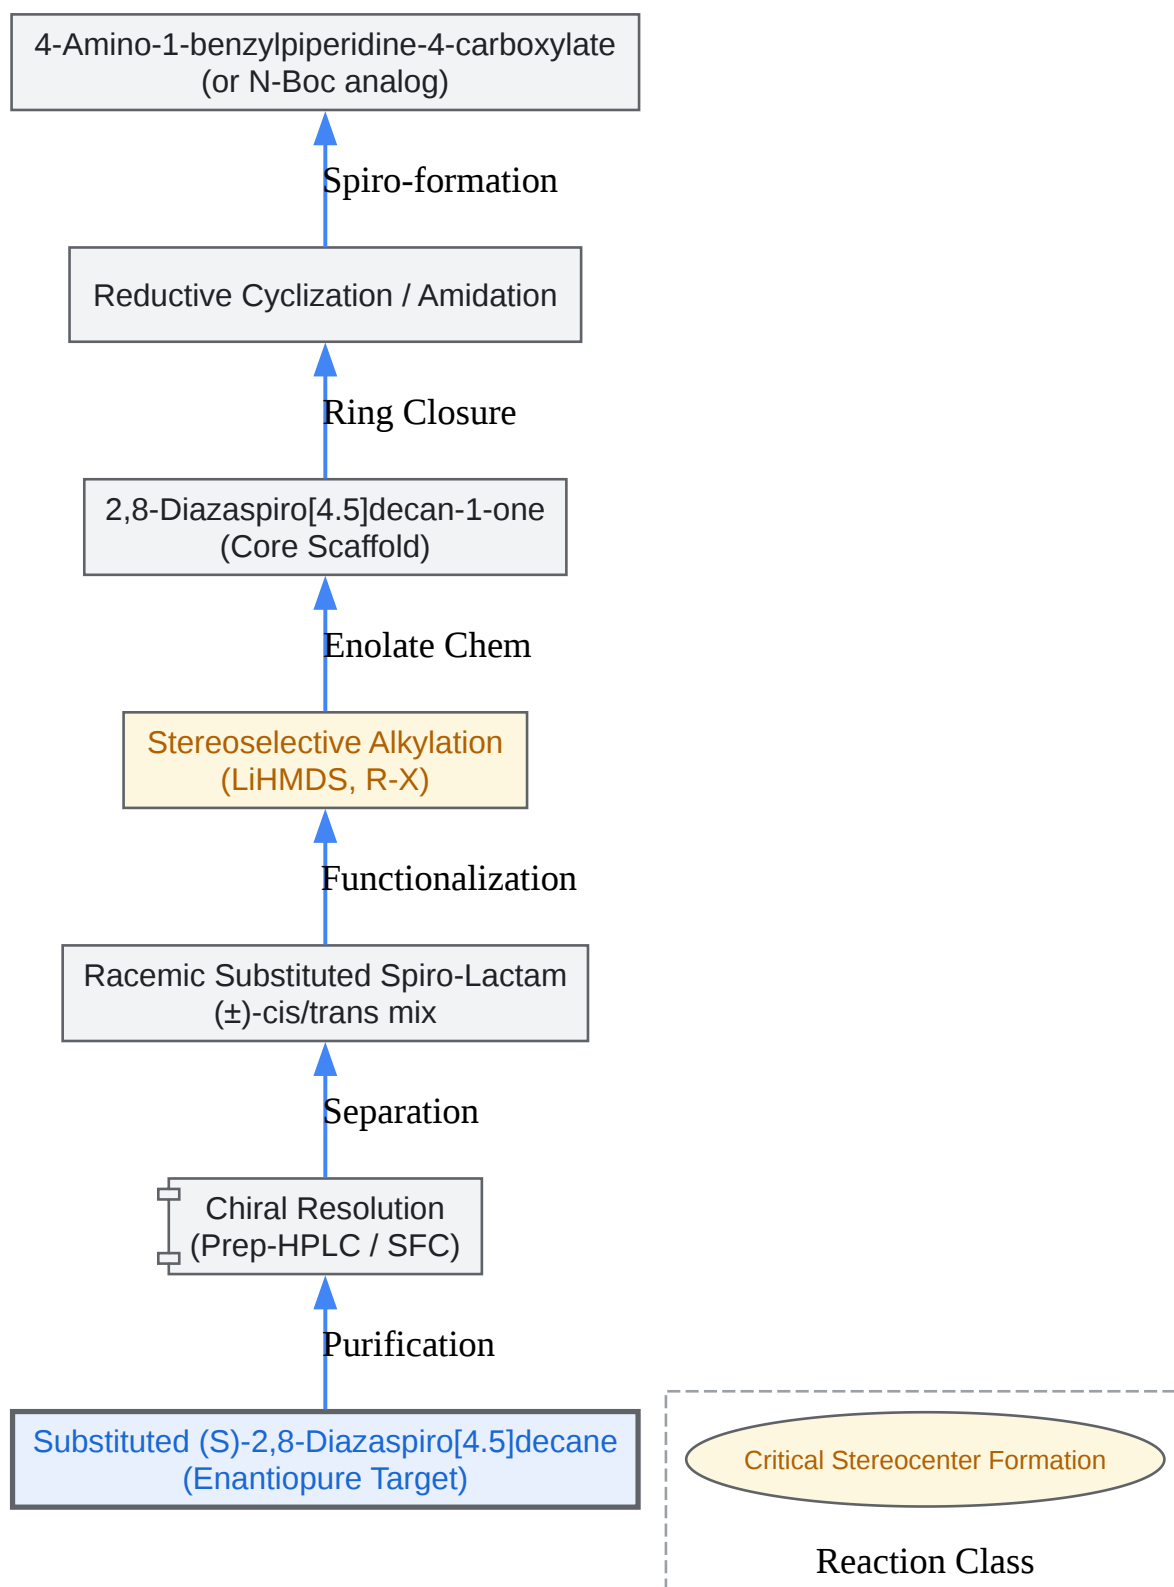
4-Amino-1-benzylpiperidine-4-carboxylate
(or N-Boc analog)

Spiro-formation

Reductive Cyclization / Amidation

Ring Closure

2,8-Diazaspiro[4.5]decan-1-one
(Core Scaffold)

Enolate Chem

Stereoselective Alkylation
(LiHMDS, R-X)

Functionalization

Racemic Substituted Spiro-Lactam
(±)-cis/trans mix

Separation

Chiral Resolution
(Prep-HPLC / SFC)

Purification

Substituted (S)-2,8-Diazaspiro[4.5]decane
(Enantiopure Target)

Critical Stereocenter Formation

Reaction Class